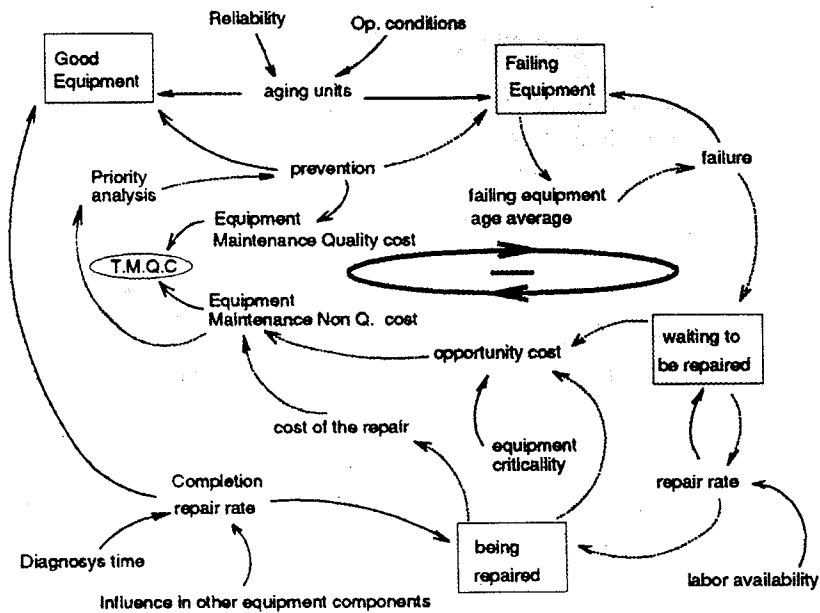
Reliability

Op. conditions

Good Equipment

aging units

Failing Equipment

prevention

failure

Priority analysis

failing equipment age average

Equipment Maintenance Quality cost

T.M.Q.C

—

Equipment Maintenance Non Q. cost

opportunity cost

waiting to be repaired

cost of the repair

equipment criticality

Completion repair rate

repair rate

Diagnosys time

being repaired

labor availability

Influence in other equipment components